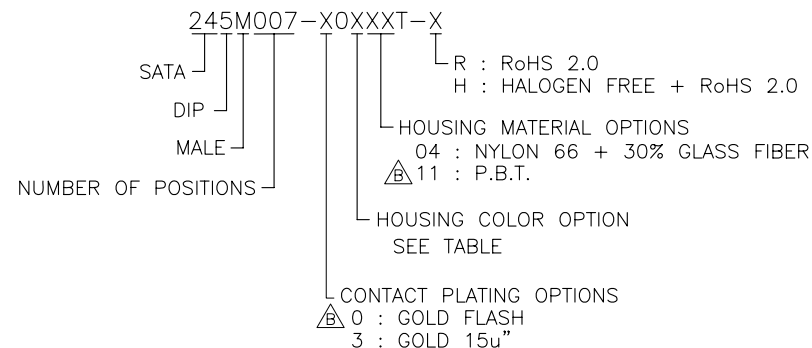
245M007-X0XXXT-X

SATA

DIP

MALE

NUMBER OF POSITIONS

R : RoHS 2.0
H : HALOGEN FREE + RoHS 2.0

HOUSING MATERIAL OPTIONS
04 : NYLON 66 + 30% GLASS FIBER
B 11 : P.B.T.

HOUSING COLOR OPTION
SEE TABLE

CONTACT PLATING OPTIONS
B 0 : GOLD FLASH
3 : GOLD 15u"